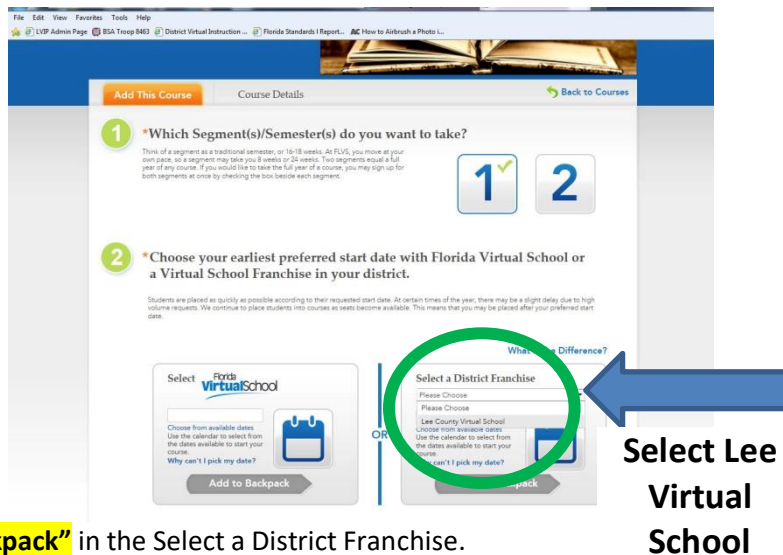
File Edit View Favorites Tools Help

LVIP Admin Page BSA Troop 8463 District Virtual Instruction ... Florida Standards | Report... How to Airbrush a Photo i...

Add This Course

Course Details

Back to Courses

1 *Which Segment(s)/Semester(s) do you want to take?

Think of a segment as a traditional semester, or 16-18 weeks. At FLVS, you move at your own pace, so a segment may take you 8 weeks or 24 weeks. Two segments equal a full year of any course. If you would like to take the full year of a course, you may sign up for both segments at once by checking the box beside each segment.

1 2

2 *Choose your earliest preferred start date with Florida Virtual School or a Virtual School Franchise in your district.

Students are placed as quickly as possible according to their requested start date. At certain times of the year, there may be a slight delay due to high volume requests. We continue to place students into courses as seats become available. This means that you may be placed after your preferred start date.

What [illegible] Difference?

Select Florida VirtualSchool

Choose from available dates
Use the calendar to select from the dates available to start your course.
Why can't I pick my date?

Add to Backpack

OR

Select a District Franchise

Please Choose
Please Choose
Lee County Virtual School
Choose from available dates
Use the calendar to select from the dates available to start your course.
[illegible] can't I pick my date?

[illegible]pack

Select Lee Virtual School

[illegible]kpack" in the Select a District Franchise.